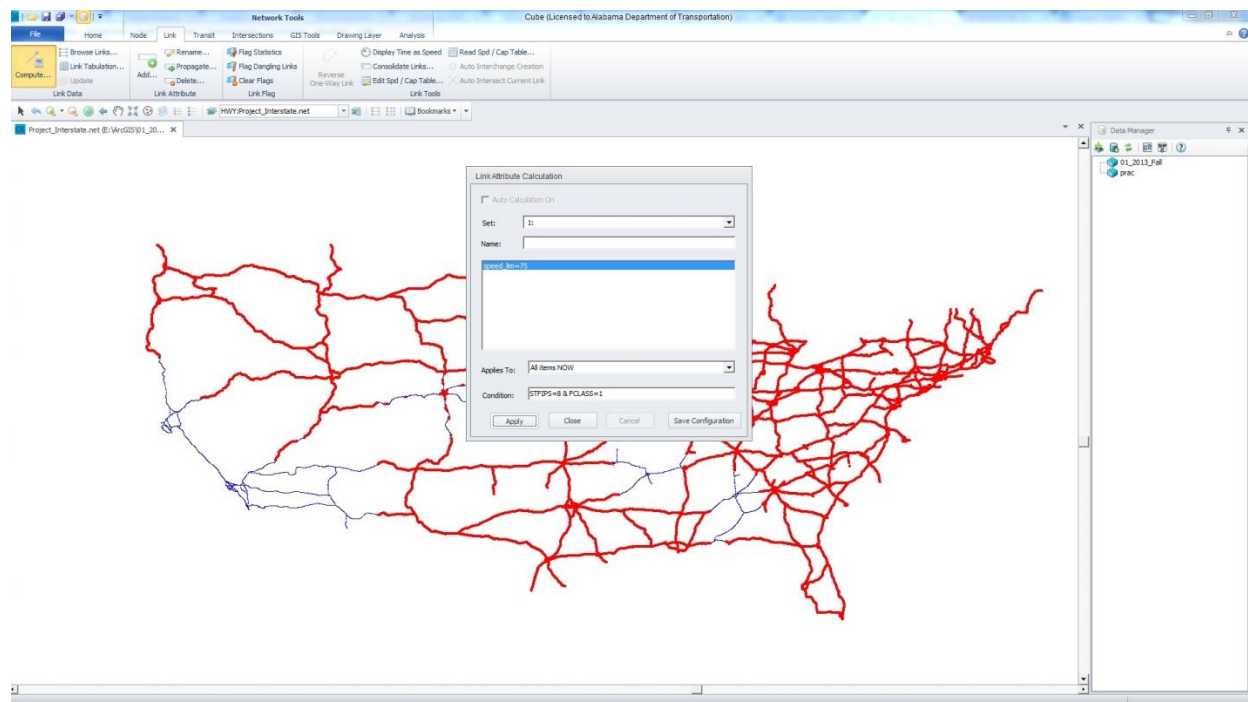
Network Tools

Cube (Licensed to Alabama Department of Transportation)

File | Home | Node | Link | Transit | Intersections | GIS Tools | Drawing Layer | Analysis

Compute...
Browse Links...
Link Tabulation...
Update
Link Data

Add...
Rename...
Propagate...
Delete...
Link Attribute

Flag Statistics
Flag Dangling Links
Clear Flags
Link Flag

Reverse One-Way Link
Display Time as Speed
Consolidate Links...
Edit Spd / Cap Table...
Read Spd / Cap Table...
Auto Interchange Creation
Auto Intersect Current Link
Link Tools

HWY:Project_Interstate.net
Bookmarks

Project_Interstate.net (E:\ArcGIS\01_20...

Link Attribute Calculation

Auto Calculation On

Set: 1:

Name:

speed_lim=75

Applies To: All items NOW

Condition: STFIPS=8 & FCLASS=1

Apply | Close | Cancel | Save Configuration

Data Manager
01_2013_Fall
prac